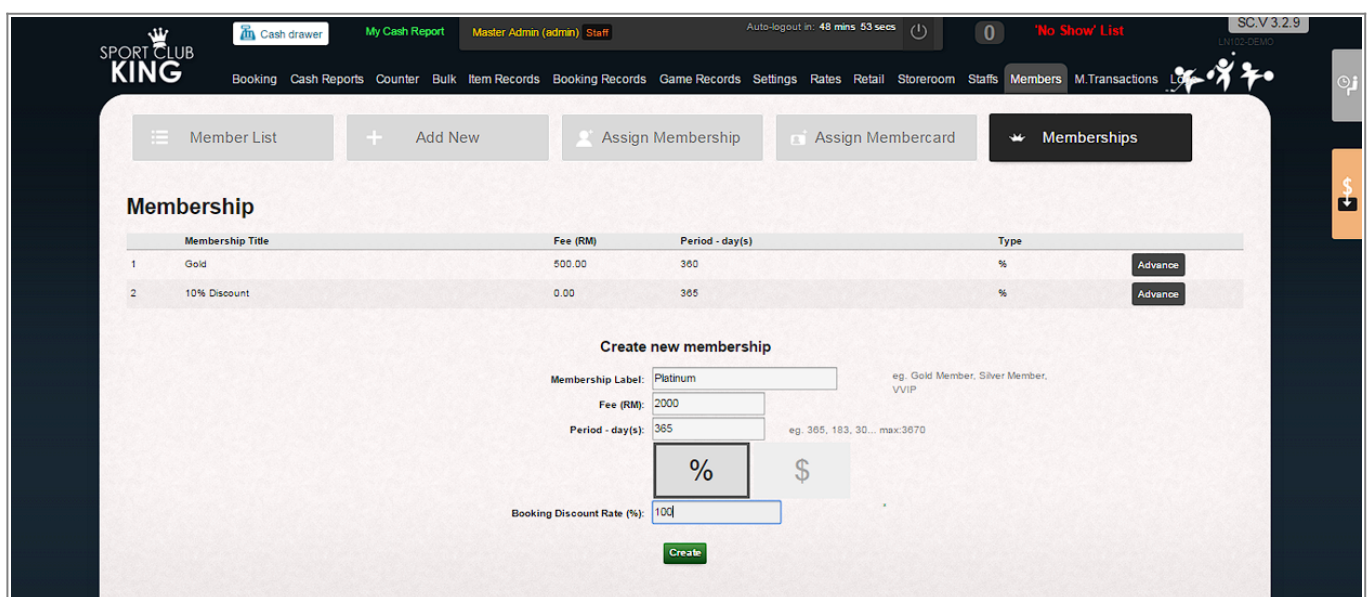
SPORT CLUB KING

Cash drawer

My Cash Report

Master Admin (admin) Staff

Auto-logout in: 48 mins 53 secs

0

'No Show' List

SC.V 3.2.9

LN102-DEMO

Booking Cash Reports Counter Bulk Item Records Booking Records Game Records Settings Rates Retail Storeroom Staffs Members M.Transactions Lo

Member List

Add New

Assign Membership

Assign Membercard

Memberships

Membership

| | Membership Title | Fee (RM) | Period - day(s) | Type | |
|---|---|---|---|---|---|
| 1 | Gold | 500.00 | 360 | % | Advance |
| 2 | 10% Discount | 0.00 | 365 | % | Advance |

Create new membership

Membership Label: Platinum

eg. Gold Member, Silver Member, VVIP

Fee (RM): 2000

Period - day(s): 365

eg. 365, 183, 30... max:3670

%

$

Booking Discount Rate (%): 100

Create